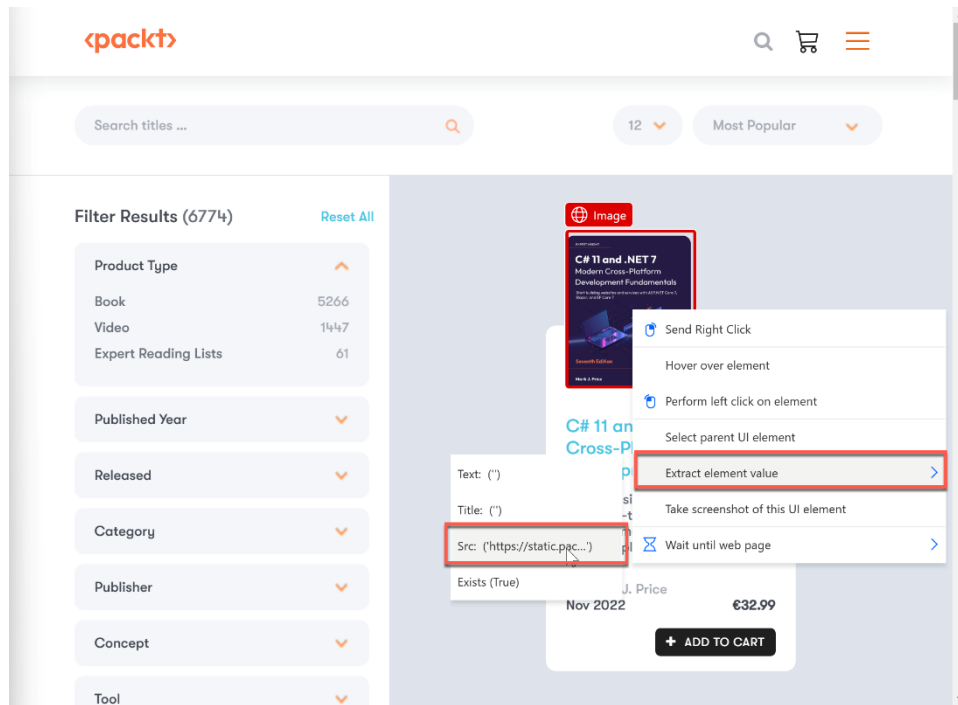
‹packt›

Search titles ...

12

Most Popular

Filter Results (6774)

Reset All

Product Type

Book 5266

Video 1447

Expert Reading Lists 61

Published Year

Released

Category

Publisher

Concept

Tool

Image

C# 11 and .NET 7
Modern Cross-Platform Development Fundamentals

Seventh Edition

Mark J. Price

C# 11 an
Cross-Pl
p

J. Price

Nov 2022

€32.99

ADD TO CART

Send Right Click

Hover over element

Perform left click on element

Select parent UI element

Extract element value

Take screenshot of this UI element

Wait until web page

Text: ('')

Title: ('')

Src: ('https://static.pac...')

Exists (True)